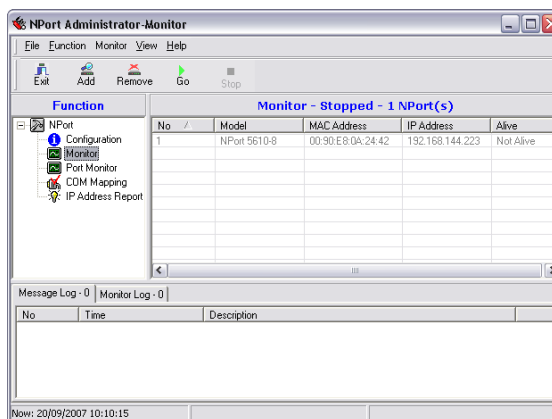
NPort Administrator-Monitor

File Function Monitor View Help

Exit Add Remove Go Stop

Function

NPort
Configuration
Monitor
Port Monitor
COM Mapping
IP Address Report

Monitor - Stopped - 1 NPort(s)

| No | Model | MAC Address | IP Address | Alive |
|---|---|---|---|---|
| 1 | NPort 5610-8 | 00:90:E8:0A:24:42 | 192.168.144.223 | Not Alive |

Message Log - 0 | Monitor Log - 0

| No | Time | Description |
|---|---|---|

Now: 20/09/2007 10:10:15